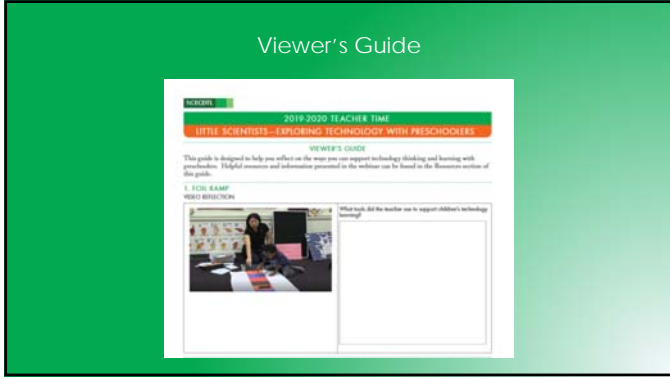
Viewer's Guide

NCECDTL

2019-2020 TEACHER TIME

LITTLE SCIENTISTS—EXPLORING TECHNOLOGY WITH PRESCHOOLERS

VIEWER'S GUIDE

This guide is designed to help you reflect on the ways you can support technology thinking and learning with preschoolers. Helpful resources and information presented in the webinar can be found in the Resources section of this guide.

1. FOIL RAMP

VIDEO REFLECTION

What tools did the teacher use to support children's technology learning?